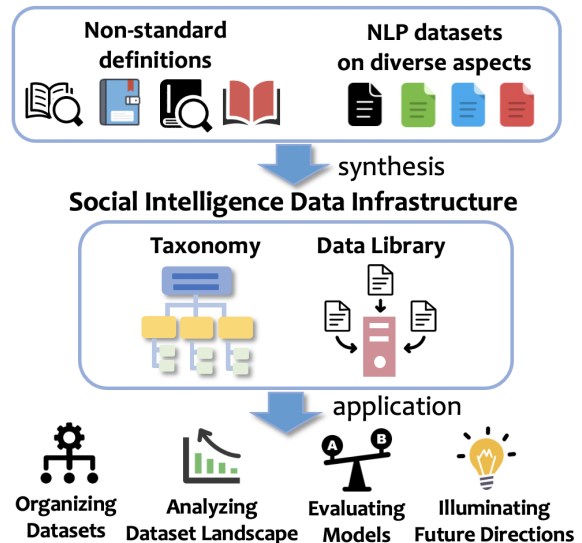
Non-standard definitions

NLP datasets on diverse aspects

synthesis

Social Intelligence Data Infrastructure

Taxonomy

Data Library

application

A B

Organizing Datasets

Analyzing Dataset Landscape

Evaluating Models

Illuminating Future Directions